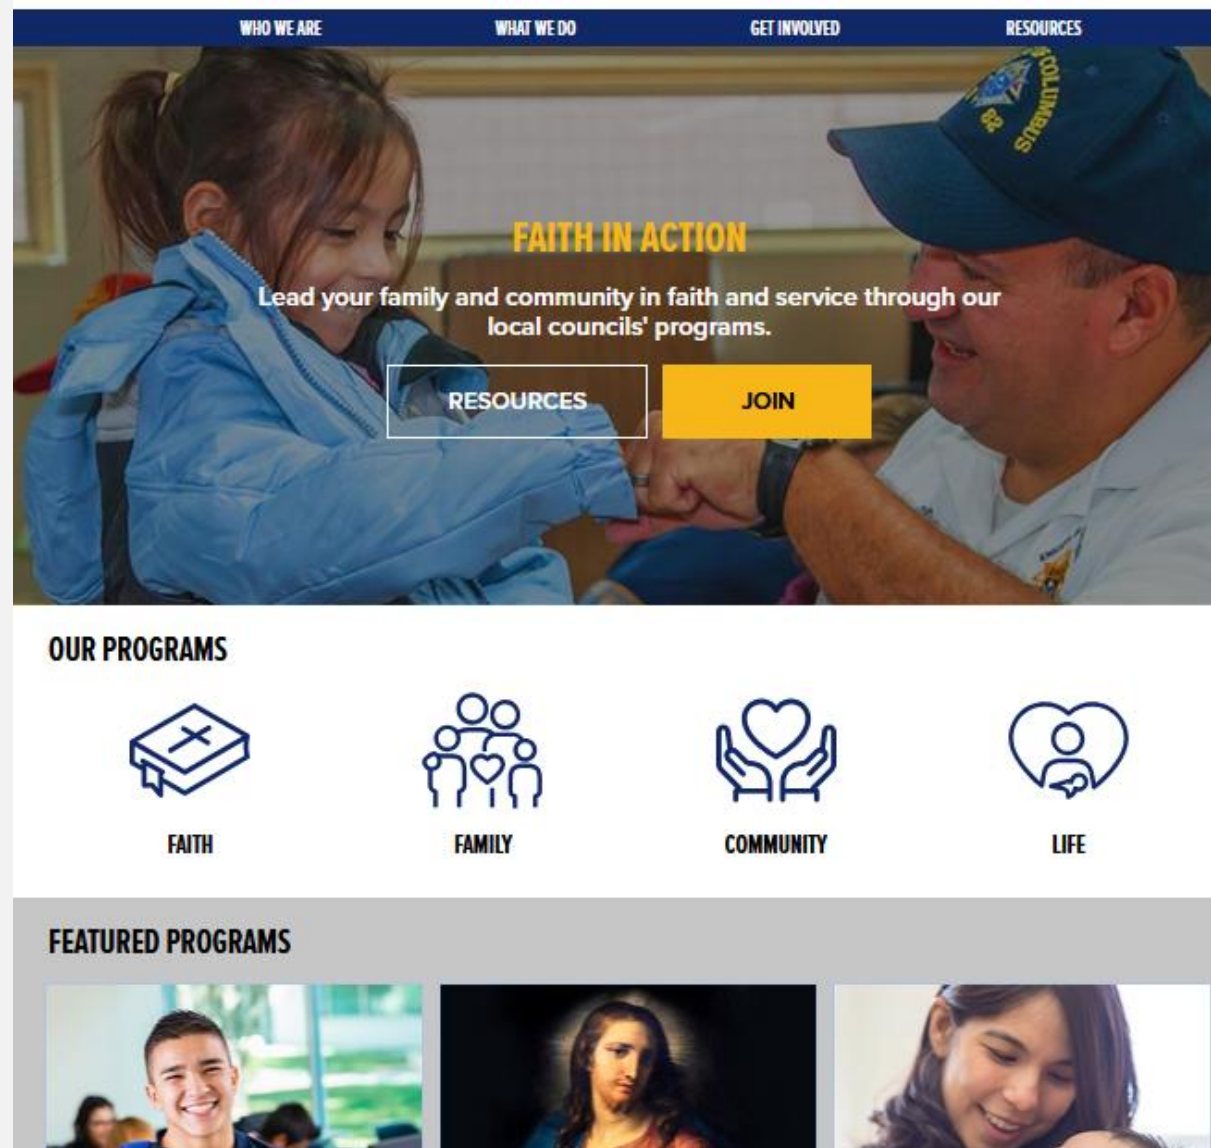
WHO WE ARE WHAT WE DO GET INVOLVED RESOURCES

COLUMBUS

FAITH IN ACTION

Lead your family and community in faith and service through our local councils' programs.

RESOURCES JOIN

OUR PROGRAMS

FAITH FAMILY COMMUNITY LIFE

FEATURED PROGRAMS